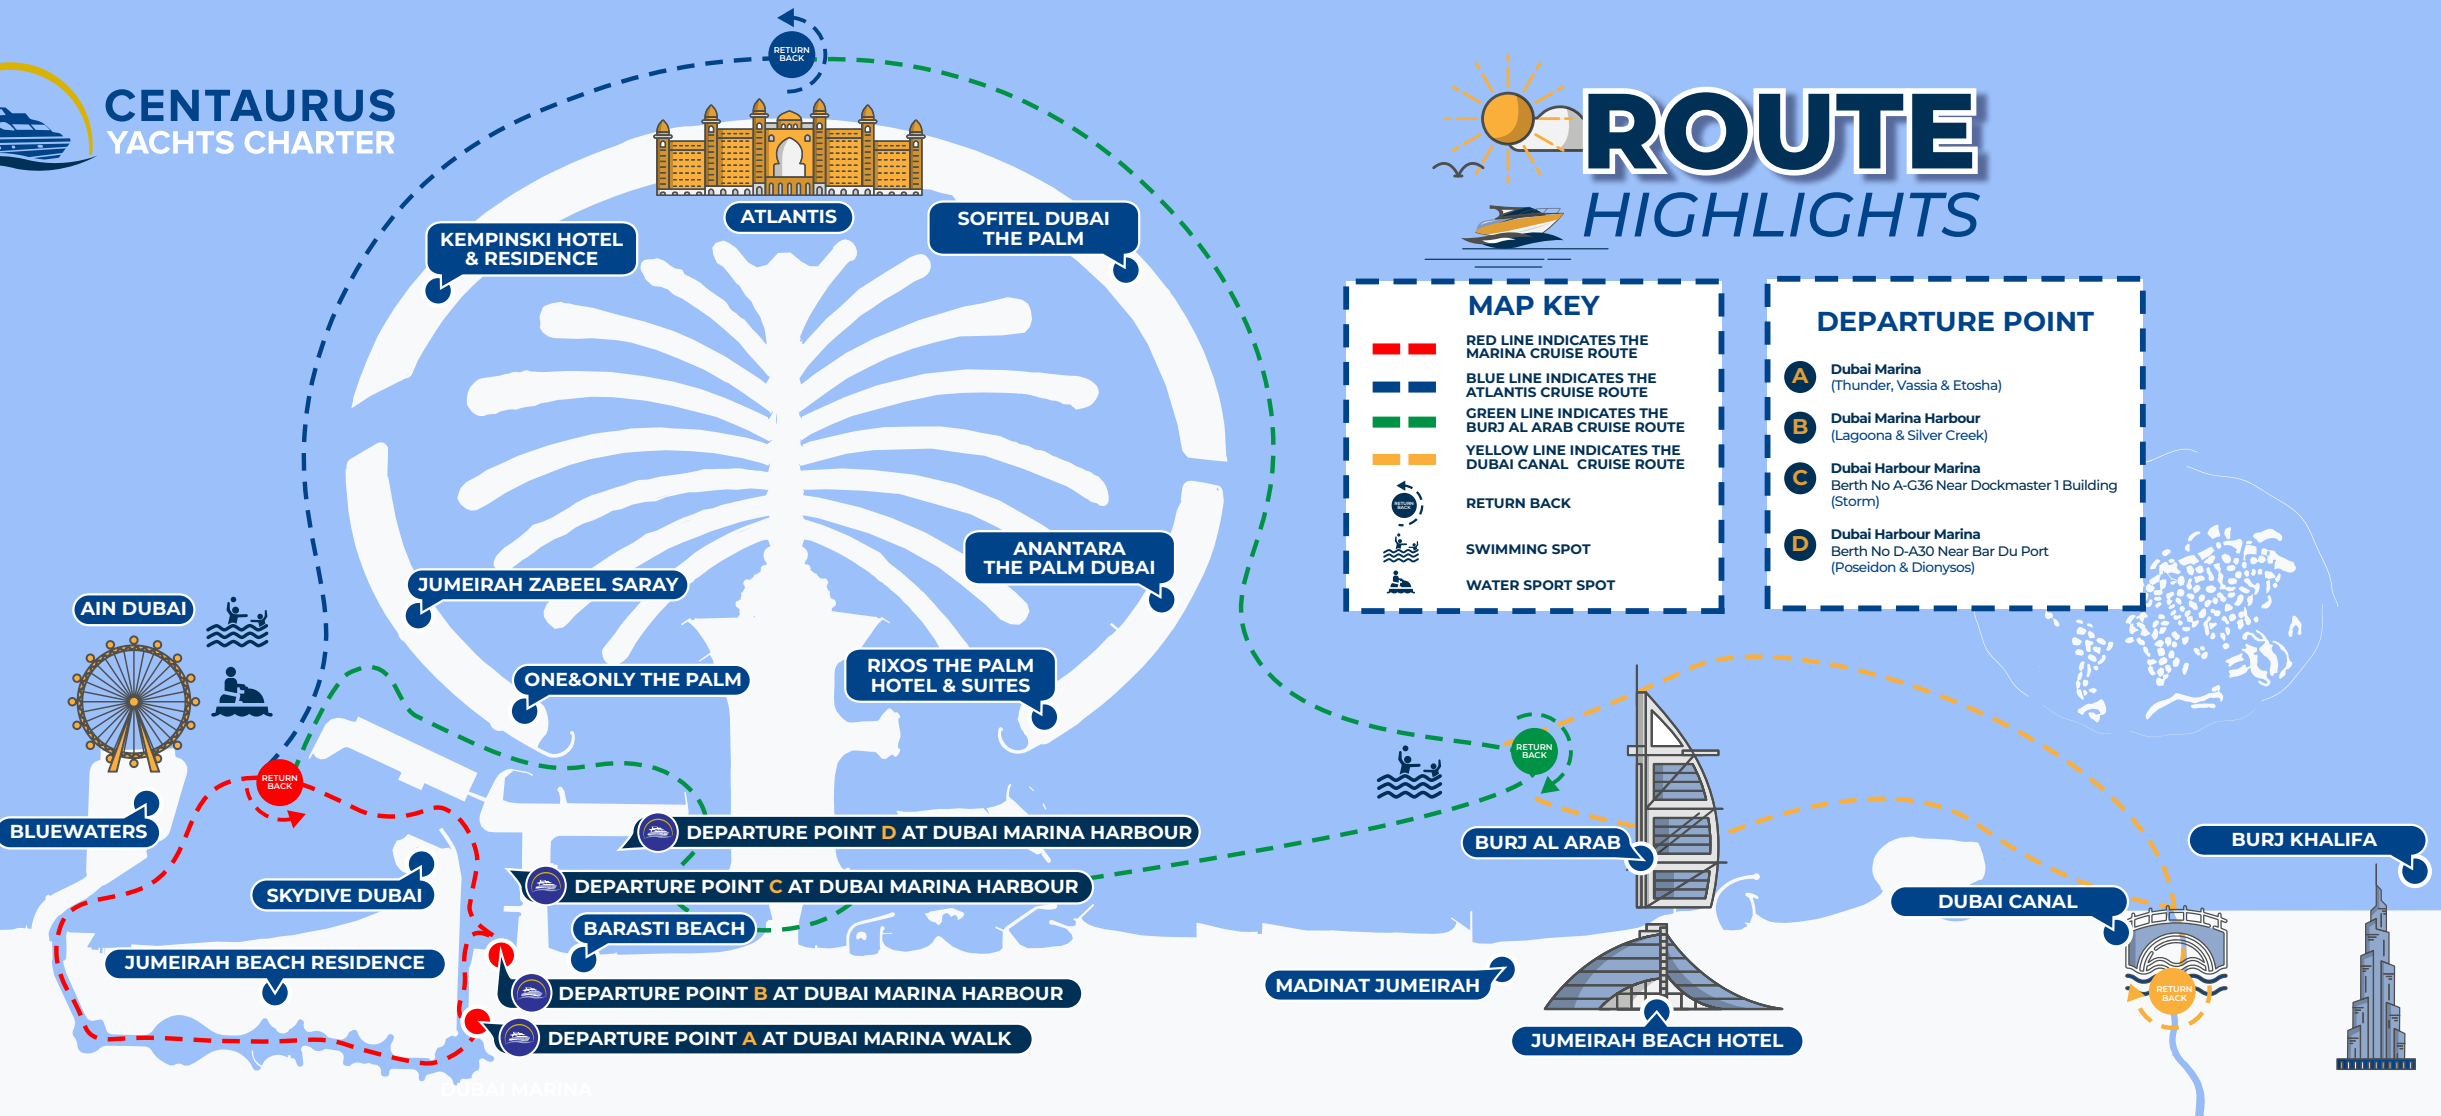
CENTAURUS
YACHTS CHARTER

RETURN BACK

ROUTE
HIGHLIGHTS

ATLANTIS

KEMPINSKI HOTEL & RESIDENCE

SOFITEL DUBAI THE PALM

MAP KEY

RED LINE INDICATES THE MARINA CRUISE ROUTE

BLUE LINE INDICATES THE ATLANTIS CRUISE ROUTE

GREEN LINE INDICATES THE BURJ AL ARAB CRUISE ROUTE

YELLOW LINE INDICATES THE DUBAI CANAL CRUISE ROUTE

RETURN BACK

SWIMMING SPOT

WATER SPORT SPOT

DEPARTURE POINT

A Dubai Marina
(Thunder, Vassia & Etosha)

B Dubai Marina Harbour
(Lagoona & Silver Creek)

C Dubai Harbour Marina
Berth No A-G36 Near Dockmaster 1 Building
(Storm)

D Dubai Harbour Marina
Berth No D-A30 Near Bar Du Port
(Poseidon & Dionysos)

ANANTARA THE PALM DUBAI

JUMEIRAH ZABEEL SARAY

AIN DUBAI

ONE&ONLY THE PALM

RIXOS THE PALM HOTEL & SUITES

RETURN BACK

RETURN BACK

BLUEWATERS

DEPARTURE POINT D AT DUBAI MARINA HARBOUR

BURJ AL ARAB

BURJ KHALIFA

DEPARTURE POINT C AT DUBAI MARINA HARBOUR

SKYDIVE DUBAI

DUBAI CANAL

BARASTI BEACH

JUMEIRAH BEACH RESIDENCE

MADINAT JUMEIRAH

RETURN BACK

DEPARTURE POINT B AT DUBAI MARINA HARBOUR

DEPARTURE POINT A AT DUBAI MARINA WALK

JUMEIRAH BEACH HOTEL

DUBAI MARINA